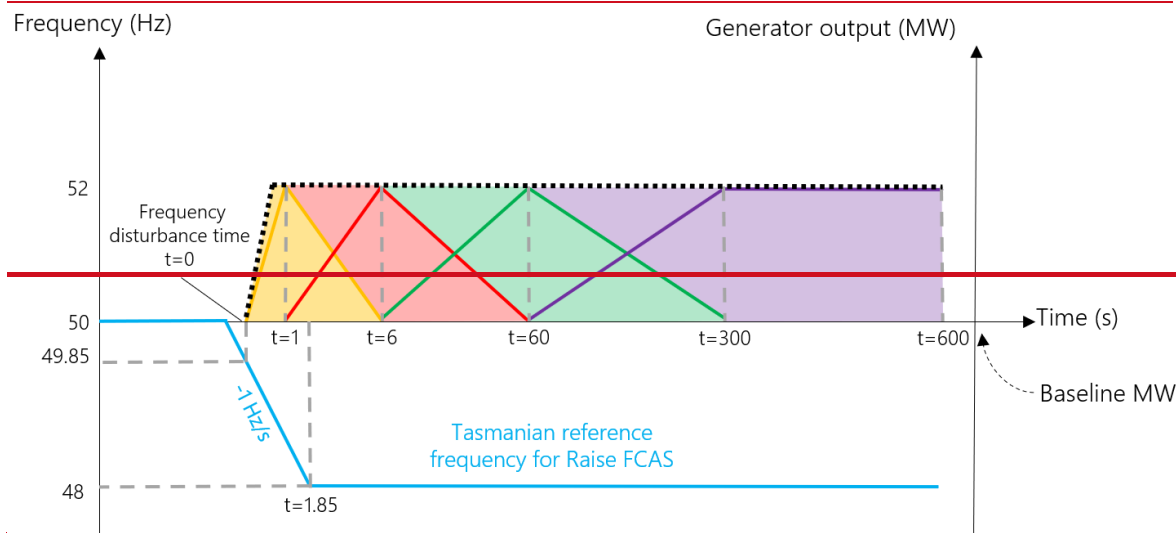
Frequency (Hz)

Generator output (MW)

52

Frequency disturbance time t=0

50

49.85

48

t=1

t=6

t=60

t=300

t=600

Time (s)

Baseline MW

-1 Hz/s

Tasmanian reference frequency for Raise FCAS

t=1.85